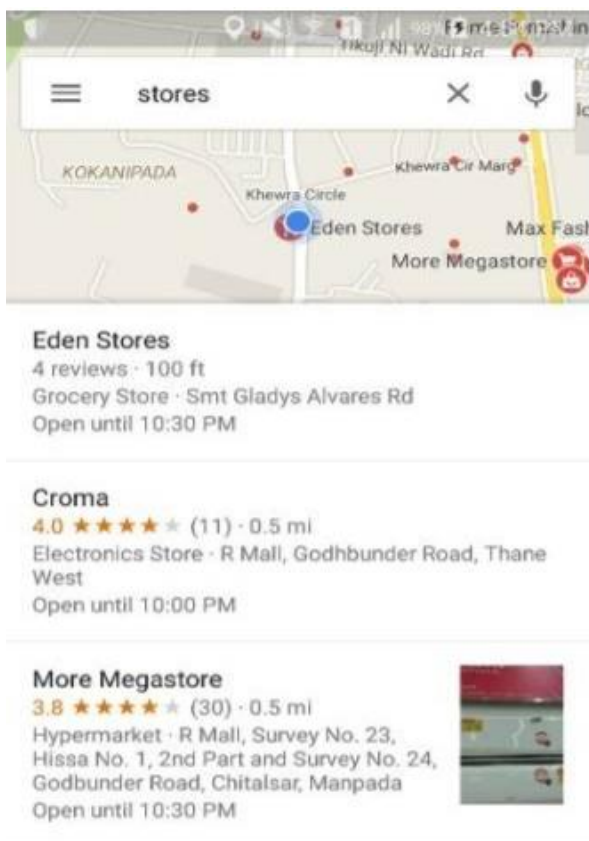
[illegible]

Tikuji Ni Wadi Rd

stores

KOKANIPADA

Khewra Cir Marg

Khewra Circle

Eden Stores

Max Fash

More Megastore

Eden Stores
4 reviews · 100 ft
Grocery Store · Smt Gladys Alvares Rd
Open until 10:30 PM

Croma
4.0 ★★★★★ (11) · 0.5 mi
Electronics Store · R Mall, Godhbunder Road, Thane West
Open until 10:00 PM

More Megastore
3.8 ★★★★★ (30) · 0.5 mi
Hypermarket · R Mall, Survey No. 23, Hissa No. 1, 2nd Part and Survey No. 24, Godbunder Road, Chitalsar, Manpada
Open until 10:30 PM